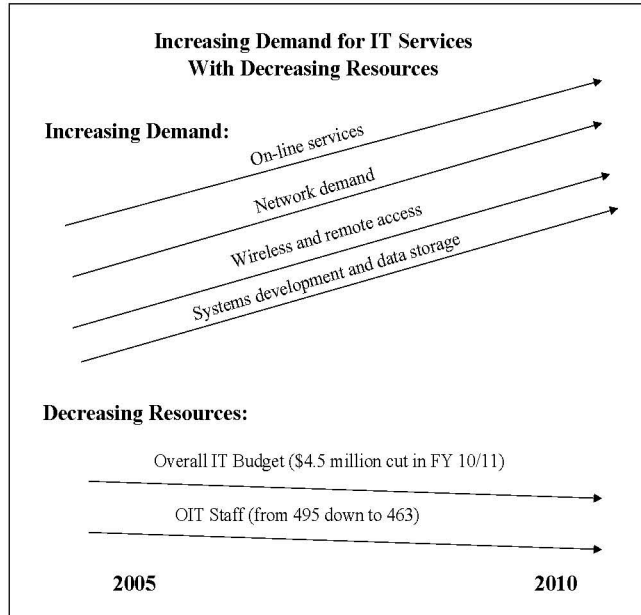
Increasing Demand for IT Services
With Decreasing Resources

Increasing Demand:

On-line services

Network demand

Wireless and remote access

Systems development and data storage

Decreasing Resources:

Overall IT Budget ($4.5 million cut in FY 10/11)

OIT Staff (from 495 down to 463)

2005

2010